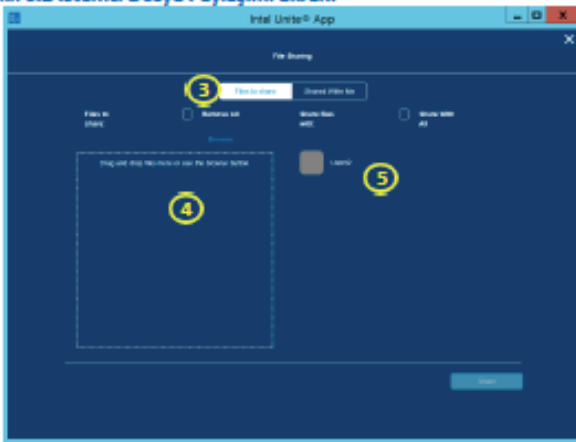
Intel Unite® App

File Sharing

3

Files to share

Shared with me

Files to share

Remove all

Share files with

Share with All

Browse

Drag and drop files here or use the browse button

4

Users

5

Share